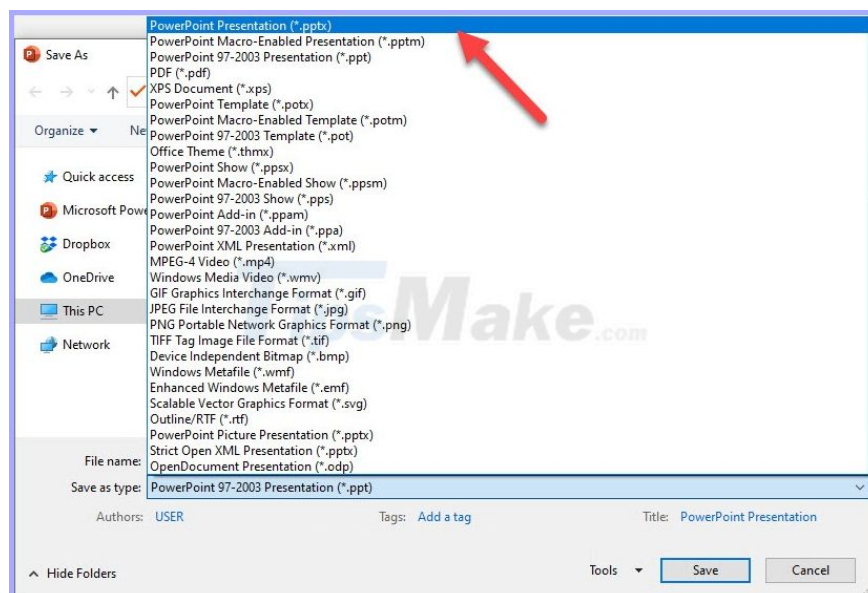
Save As

Organize ▾

Ne

Quick access

Microsoft Powe

Dropbox

OneDrive

This PC

Network

PowerPoint Presentation (*.pptx)
PowerPoint Macro-Enabled Presentation (*.pptm)
PowerPoint 97-2003 Presentation (*.ppt)
PDF (*.pdf)
XPS Document (*.xps)
PowerPoint Template (*.potx)
PowerPoint Macro-Enabled Template (*.potm)
PowerPoint 97-2003 Template (*.pot)
Office Theme (*.thmx)
PowerPoint Show (*.ppsx)
PowerPoint Macro-Enabled Show (*.ppsm)
PowerPoint 97-2003 Show (*.pps)
PowerPoint Add-in (*.ppam)
PowerPoint 97-2003 Add-in (*.ppa)
PowerPoint XML Presentation (*.xml)
MPEG-4 Video (*.mp4)
Windows Media Video (*.wmv)
GIF Graphics Interchange Format (*.gif)
JPEG File Interchange Format (*.jpg)
PNG Portable Network Graphics Format (*.png)
TIFF Tag Image File Format (*.tif)
Device Independent Bitmap (*.bmp)
Windows Metafile (*.wmf)
Enhanced Windows Metafile (*.emf)
Scalable Vector Graphics Format (*.svg)
Outline/RTF (*.rtf)
PowerPoint Picture Presentation (*.pptx)
Strict Open XML Presentation (*.pptx)
OpenDocument Presentation (*.odp)

TipsMake.com

File name:

Save as type: PowerPoint 97-2003 Presentation (*.ppt)

Authors: USER

Tags: Add a tag

Title: PowerPoint Presentation

Hide Folders

Tools ▾

Save

Cancel